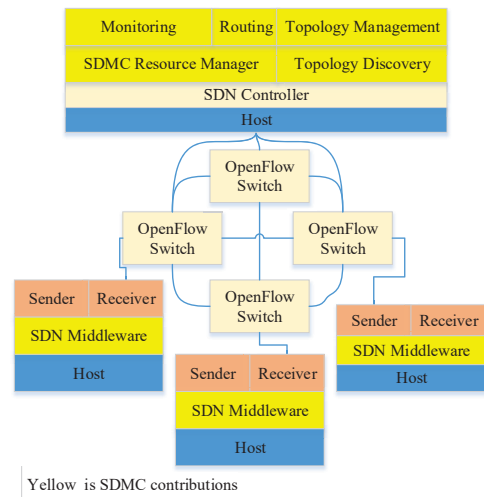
Monitoring
Routing
Topology Management
SDMC Resource Manager
Topology Discovery
SDN Controller
Host
OpenFlow Switch
OpenFlow Switch
OpenFlow Switch
OpenFlow Switch
Sender
Receiver
SDN Middleware
Host
Sender
Receiver
SDN Middleware
Host
Sender
Receiver
SDN Middleware
Host
Yellow is SDMC contributions